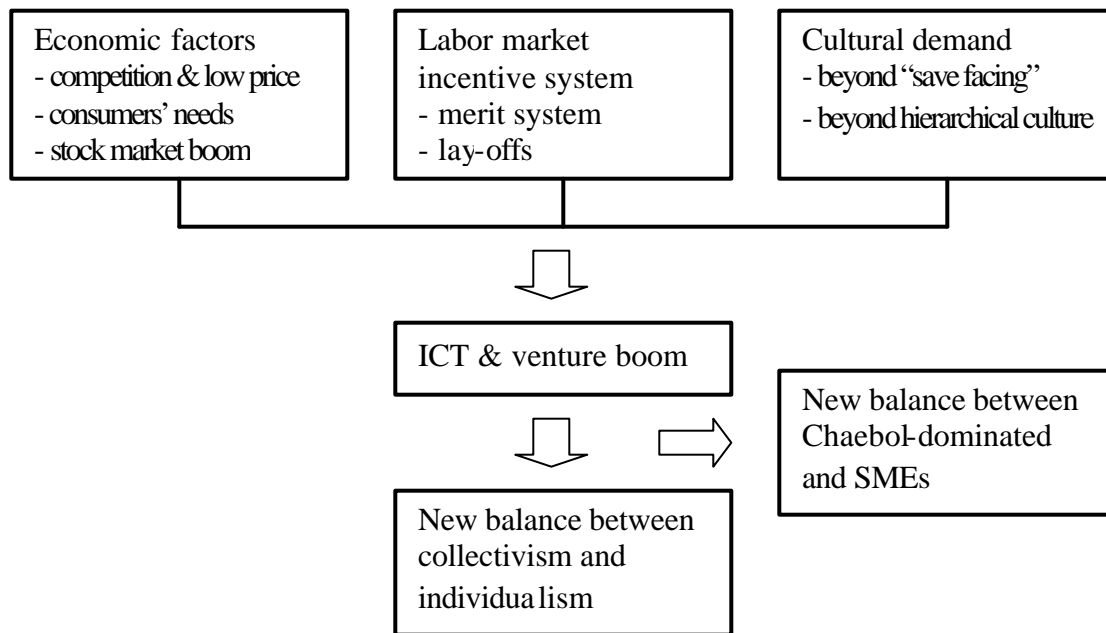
Economic factors
- competition & low price
- consumers' needs
- stock market boom

Labor market incentive system
- merit system
- lay-offs

Cultural demand
- beyond "save facing"
- beyond hierarchical culture

ICT & venture boom

New balance between Chaebol-dominated and SMEs

New balance between collectivism and individualism